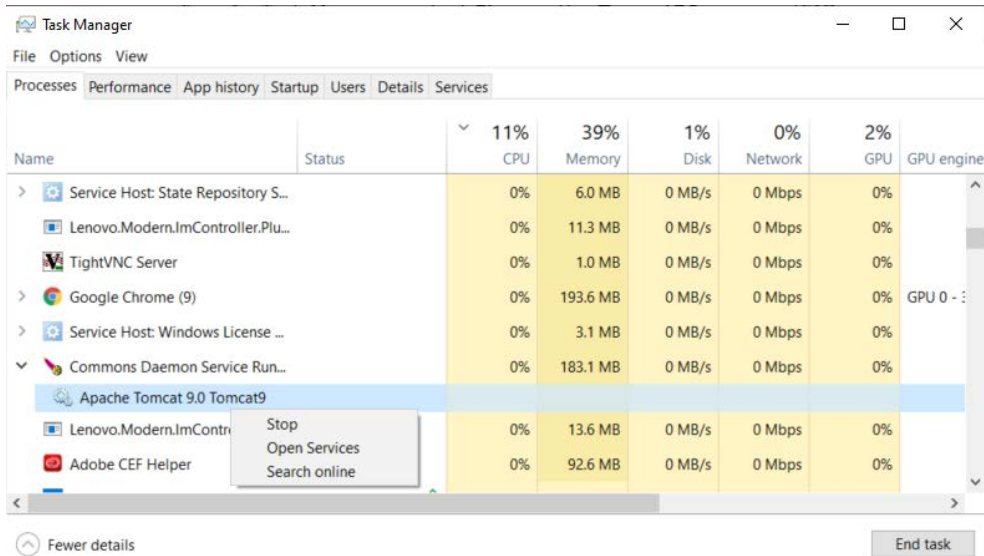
Task Manager

File Options View

Processes Performance App history Startup Users Details Services

| Name | Status | 11% CPU | 39% Memory | 1% Disk | 0% Network | 2% GPU | GPU engine |
|---|---|---|---|---|---|---|---|
| Service Host: State Repository S... | | 0% | 6.0 MB | 0 MB/s | 0 Mbps | 0% | |
| Lenovo.Modern.ImController.Plu... | | 0% | 11.3 MB | 0 MB/s | 0 Mbps | 0% | |
| TightVNC Server | | 0% | 1.0 MB | 0 MB/s | 0 Mbps | 0% | |
| Google Chrome (9) | | 0% | 193.6 MB | 0 MB/s | 0 Mbps | 0% | GPU 0 - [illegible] |
| Service Host: Windows License ... | | 0% | 3.1 MB | 0 MB/s | 0 Mbps | 0% | |
| Commons Daemon Service Run... | | 0% | 183.1 MB | 0 MB/s | 0 Mbps | 0% | |
| Apache Tomcat 9.0 Tomcat9 | | | | | | | |
| Lenovo.Modern.ImContr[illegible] | | 0% | 13.6 MB | 0 MB/s | 0 Mbps | 0% | |
| Adobe CEF Helper | | 0% | 92.6 MB | 0 MB/s | 0 Mbps | 0% | |

Stop
Open Services
Search online

Fewer details

End task